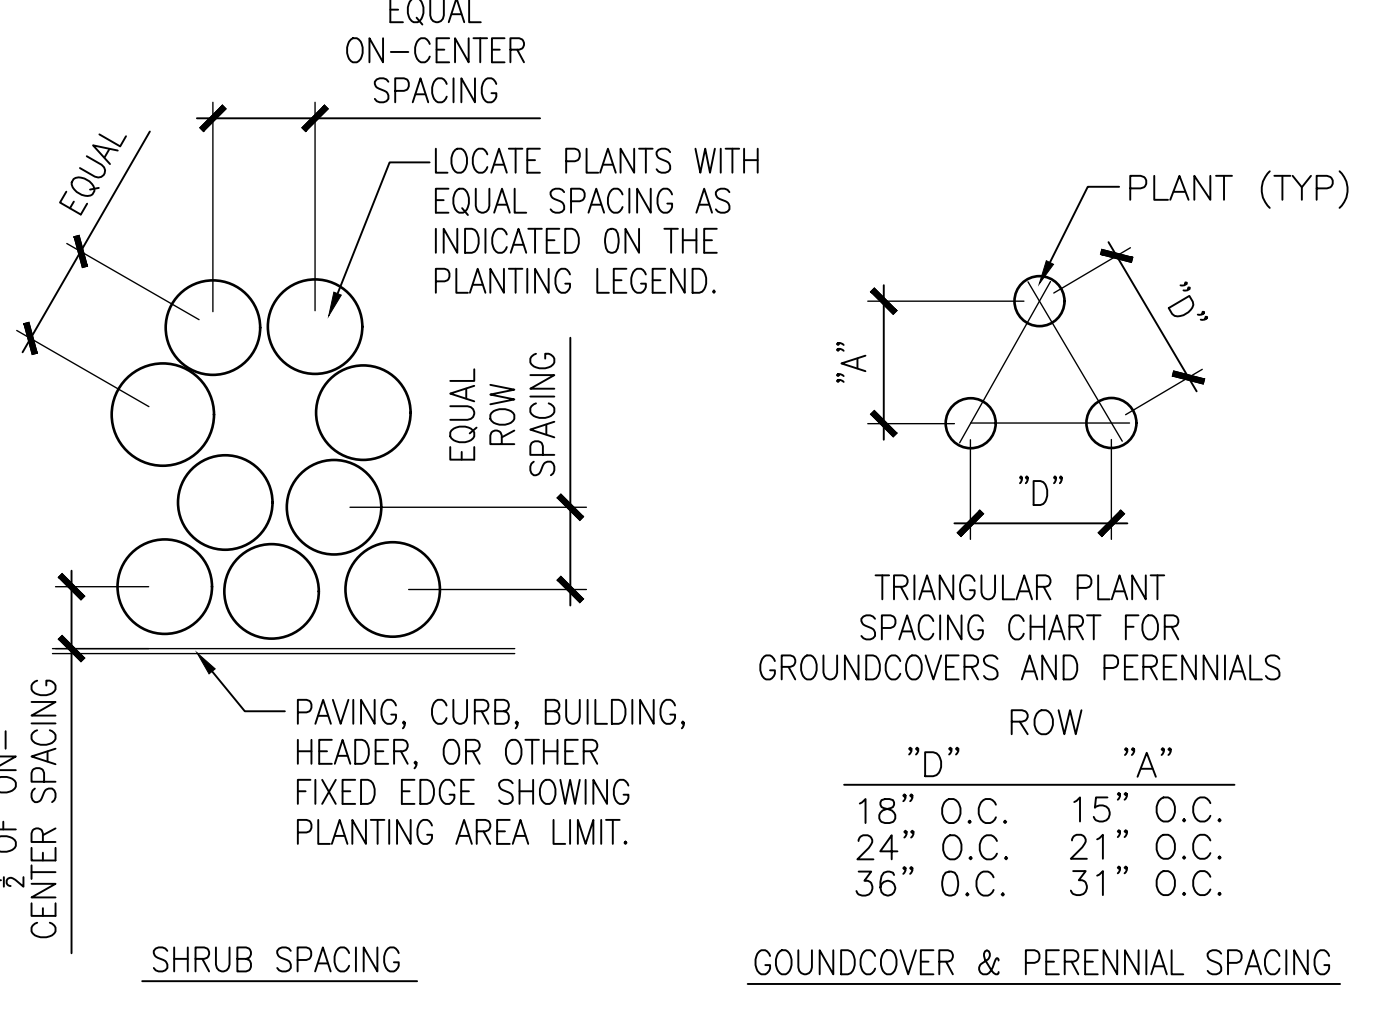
EQUAL ON-CENTER SPACING

EQUAL

LOCATE PLANTS WITH EQUAL SPACING AS INDICATED ON THE PLANTING LEGEND.

EQUAL ROW SPACING

$\frac{1}{2}$ OF ON-CENTER SPACING

PAVING, CURB, BUILDING, HEADER, OR OTHER FIXED EDGE SHOWING PLANTING AREA LIMIT.

SHRUB SPACING

PLANT (TYP)

"A"

"D"

"D"

TRIANGULAR PLANT SPACING CHART FOR GROUNDCOVERS AND PERENNIALS

ROW

| "D" | "A" |
|---|---|
| 18" O.C. | 15" O.C. |
| 24" O.C. | 21" O.C. |
| 36" O.C. | 31" O.C. |

GOUNDCOVER & PERENNIAL SPACING